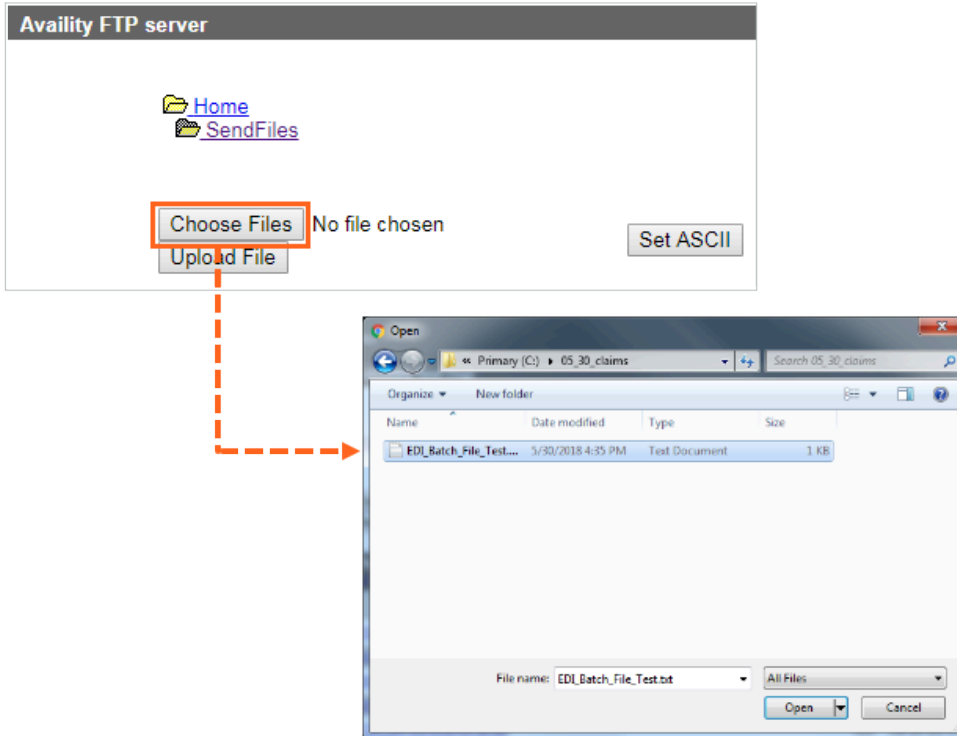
Availity FTP server

Home
SendFiles

Choose Files No file chosen
Upload File
Set ASCII

Open
« Primary (C:) ▸ 05_30_claims
Search 05_30_claims
Organize ▾ New folder

| Name | Date modified | Type | Size |
|---|---|---|---|
| EDI_Batch_File_Test.... | 5/30/2018 4:35 PM | Text Document | 1 KB |

File name: EDI_Batch_File_Test.txt
All Files
Open
Cancel